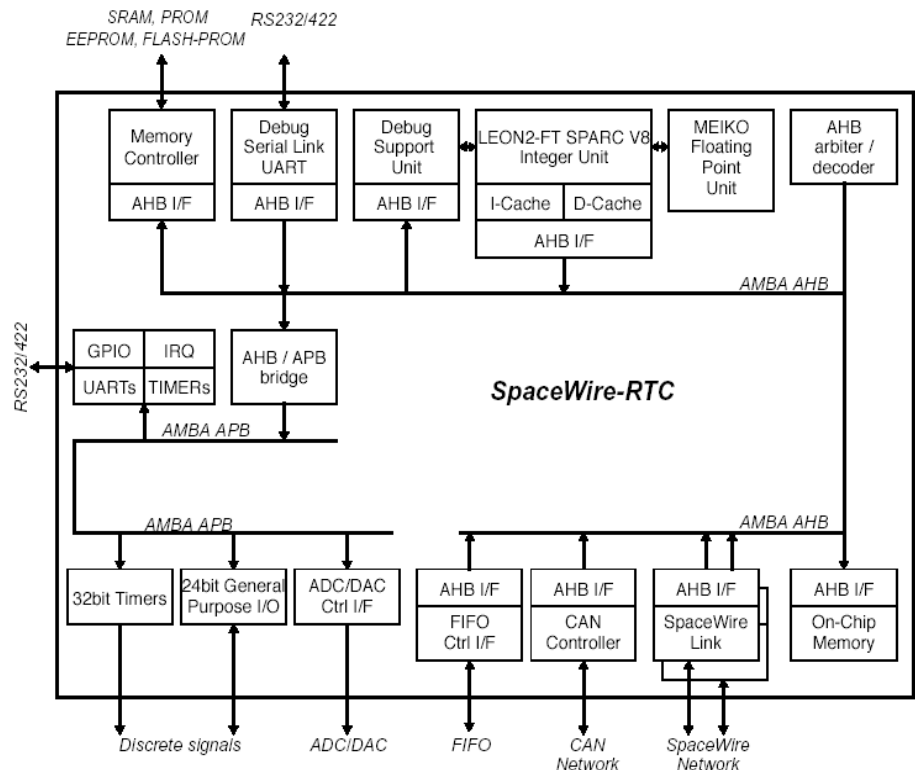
SRAM, PROM
EEPROM, FLASH-PROM

RS232/422

Memory Controller

AHB I/F

Debug Serial Link UART

AHB I/F

Debug Support Unit

AHB I/F

LEON2-FT SPARC V8 Integer Unit

I-Cache

D-Cache

AHB I/F

MEIKO Floating Point Unit

AHB arbiter / decoder

AMBA AHB

RS232/422

GPIO

IRQ

UARTs

TIMERs

AHB / APB bridge

SpaceWire-RTC

AMBA APB

AMBA APB

AMBA AHB

32bit Timers

24bit General Purpose I/O

ADC/DAC Ctrl I/F

AHB I/F

FIFO Ctrl I/F

AHB I/F

CAN Controller

AHB I/F

SpaceWire Link

AHB I/F

On-Chip Memory

Discrete signals

ADC/DAC

FIFO

CAN Network

SpaceWire Network